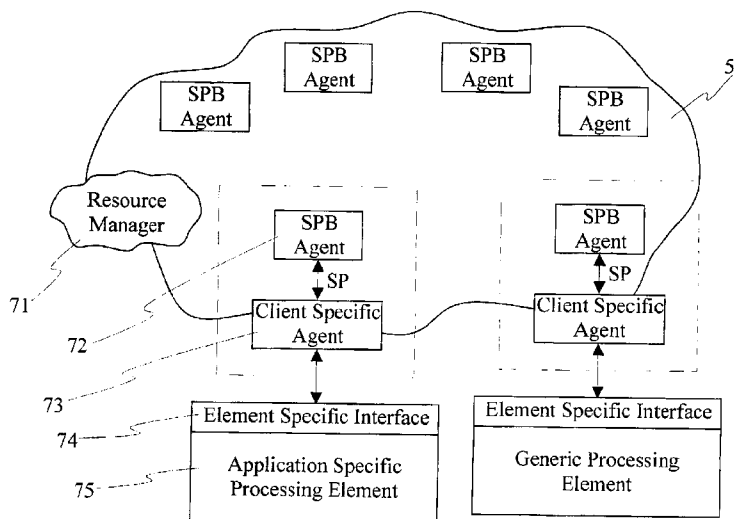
SPB Agent

SPB Agent

SPB Agent

SPB Agent

5

Resource Manager

SPB Agent

SP

Client Specific Agent

SPB Agent

SP

Client Specific Agent

71

72

73

74

75

Element Specific Interface

Application Specific Processing Element

Element Specific Interface

Generic Processing Element